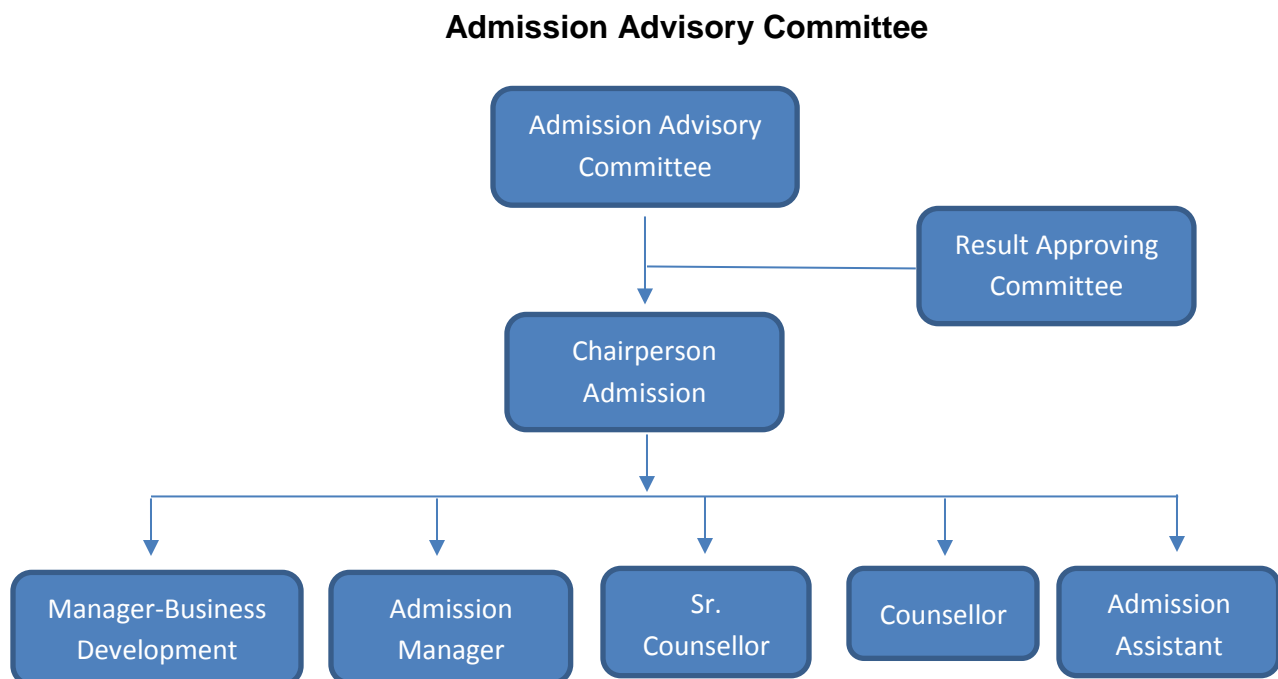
Admission Advisory Committee

Admission Advisory Committee

Result Approving Committee

Chairperson Admission

Manager-Business Development

Admission Manager

Sr. Counsellor

Counsellor

Admission Assistant